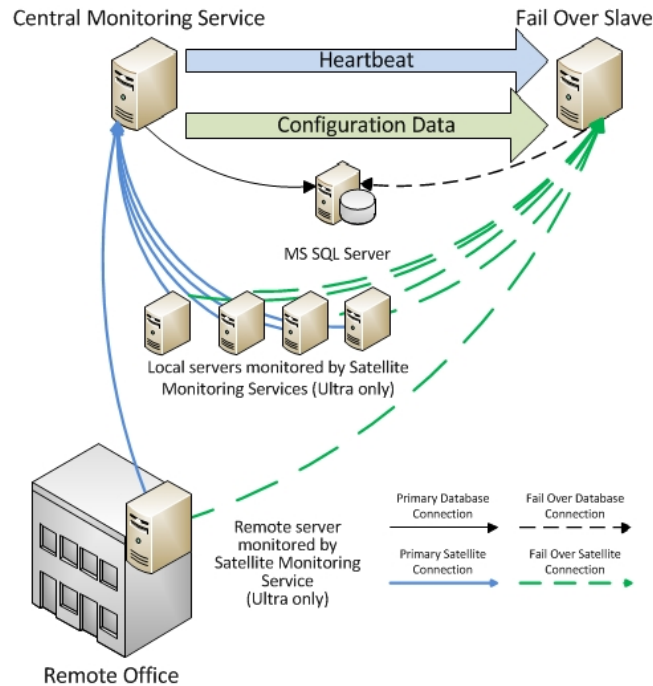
Central Monitoring Service

Fail Over Slave

Heartbeat

Configuration Data

MS SQL Server

Local servers monitored by Satellite Monitoring Services (Ultra only)

Remote server monitored by Satellite Monitoring Service (Ultra only)

Primary Database Connection

Fail Over Database Connection

Primary Satellite Connection

Fail Over Satellite Connection

Remote Office